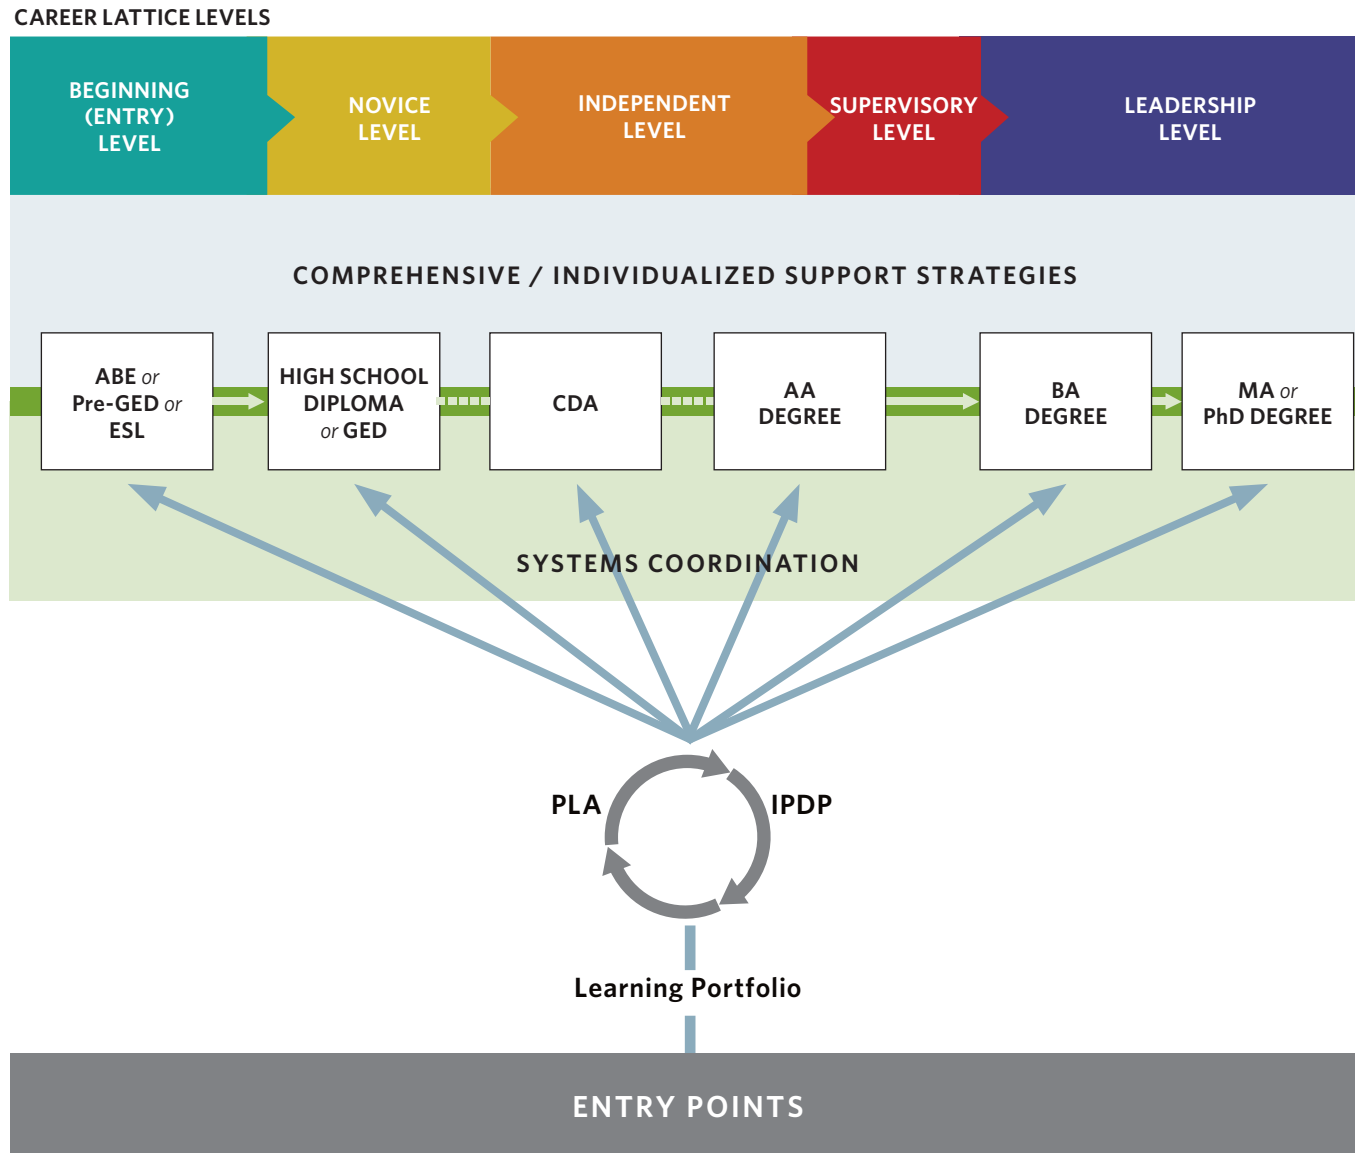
CAREER LATTICE LEVELS

BEGINNING (ENTRY) LEVEL

NOVICE LEVEL

INDEPENDENT LEVEL

SUPERVISORY LEVEL

LEADERSHIP LEVEL

COMPREHENSIVE / INDIVIDUALIZED SUPPORT STRATEGIES

ABE or Pre-GED or ESL

HIGH SCHOOL DIPLOMA or GED

CDA

AA DEGREE

BA DEGREE

MA or PhD DEGREE

SYSTEMS COORDINATION

PLA

IPDP

Learning Portfolio

ENTRY POINTS